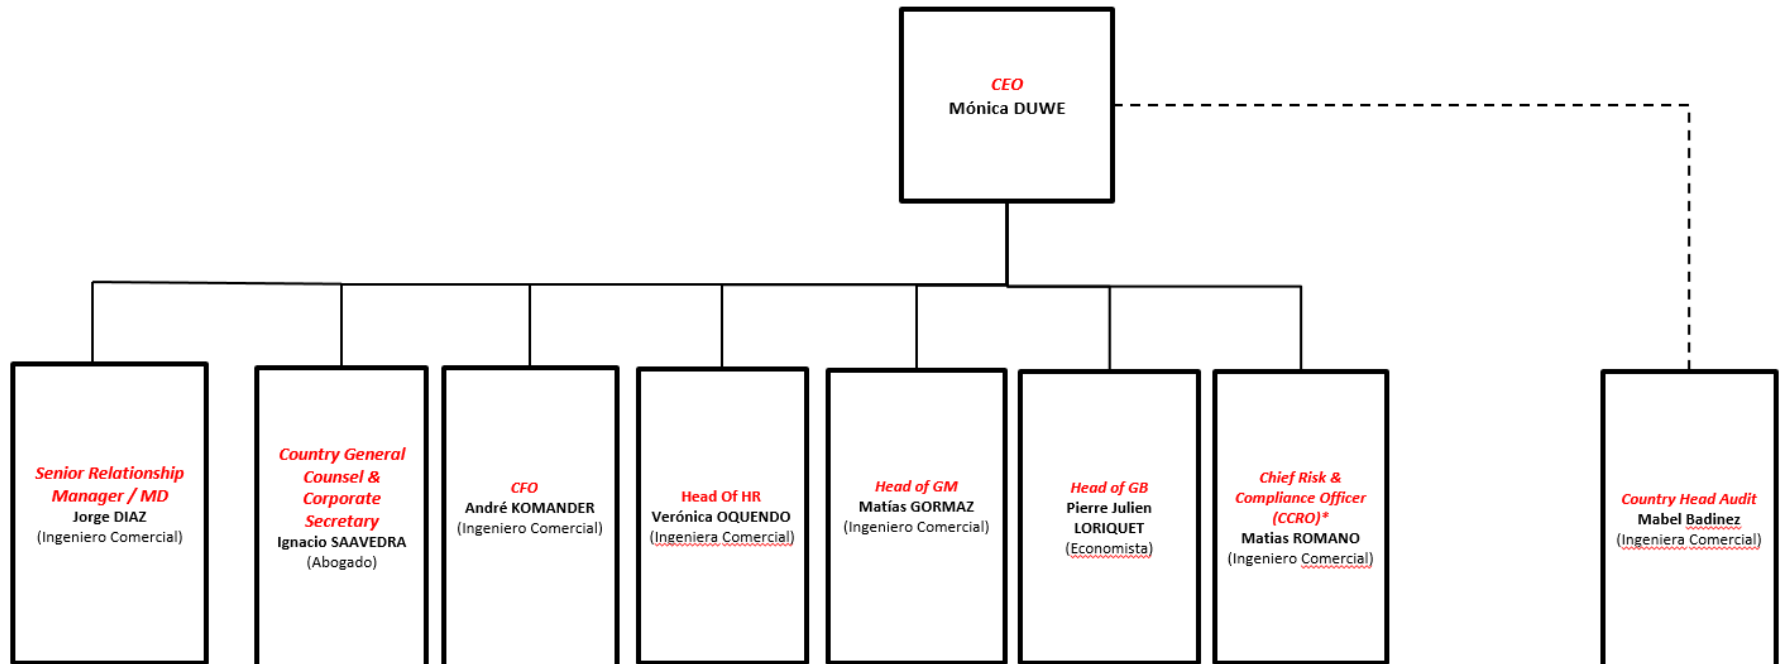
CEO
Mónica DUWE

Senior Relationship Manager / MD
Jorge DIAZ
(Ingeniero Comercial)

Country General Counsel & Corporate Secretary
Ignacio SAAVEDRA
(Abogado)

CFO
André KOMANDER
(Ingeniero Comercial)

Head Of HR
Verónica OQUENDO
(Ingeniera Comercial)

Head of GM
Matías GORMAZ
(Ingeniero Comercial)

Head of GB
Pierre Julien LORIQUET
(Economista)

Chief Risk & Compliance Officer (CCRO)*
Matias ROMANO
(Ingeniero Comercial)

Country Head Audit
Mabel Badinez
(Ingeniera Comercial)